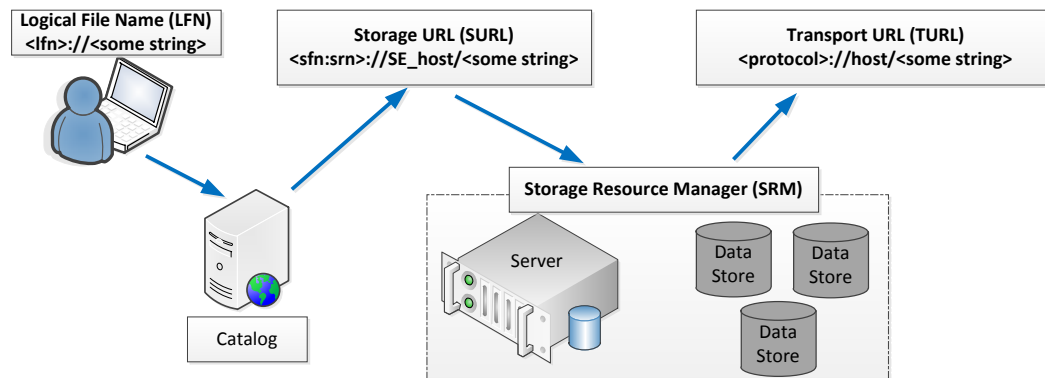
Logical File Name (LFN)
<lfn>://<some string>

Storage URL (SURL)
<sfn:srn>://SE_host/<some string>

Transport URL (TURL)
<protocol>://host/<some string>

Storage Resource Manager (SRM)

Server

Data Store

Data Store

Data Store

Catalog